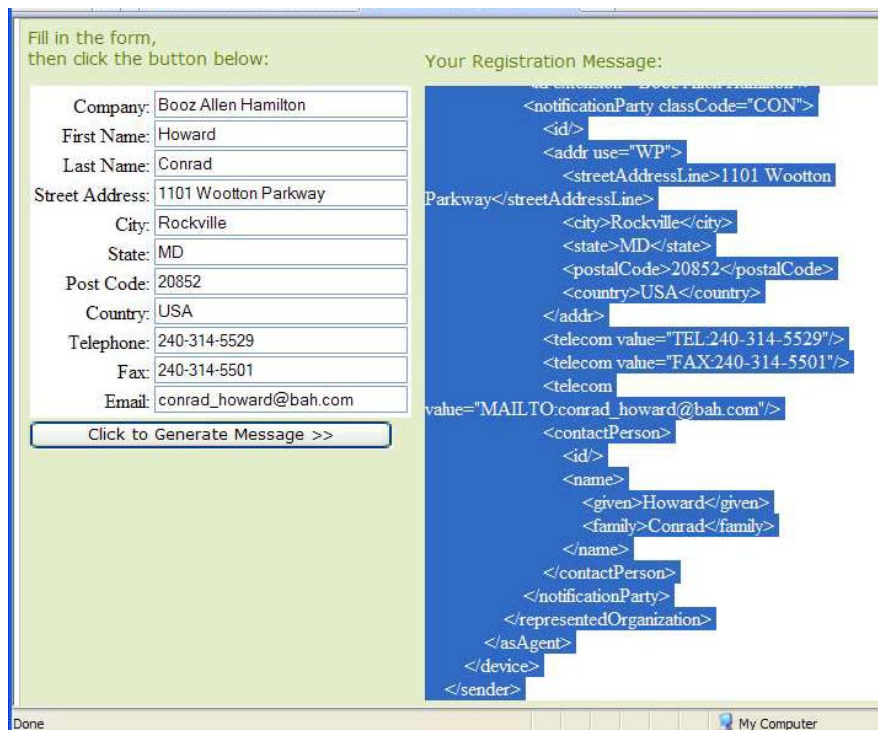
Fill in the form,
then click the button below:

| Company: | Booz Allen Hamilton |
|---|---|
| First Name: | Howard |
| Last Name: | Conrad |
| Street Address: | 1101 Wootton Parkway |
| City: | Rockville |
| State: | MD |
| Post Code: | 20852 |
| Country: | USA |
| Telephone: | 240-314-5529 |
| Fax: | 240-314-5501 |
| Email: | conrad_howard@bah.com |

Click to Generate Message >>

Your Registration Message:

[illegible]
<notificationParty classCode="CON">
<id/>
<addr use="WP">
<streetAddressLine>1101 Wootton Parkway</streetAddressLine>
<city>Rockville</city>
<state>MD</state>
<postalCode>20852</postalCode>
<country>USA</country>
</addr>
<telecom value="TEL:240-314-5529"/>
<telecom value="FAX:240-314-5501"/>
<telecom value="MAILTO:conrad_howard@bah.com"/>
<contactPerson>
<id/>
<name>
<given>Howard</given>
<family>Conrad</family>
</name>
</contactPerson>
</notificationParty>
</representedOrganization>
</asAgent>
</device>
</sender>

Done
My Computer